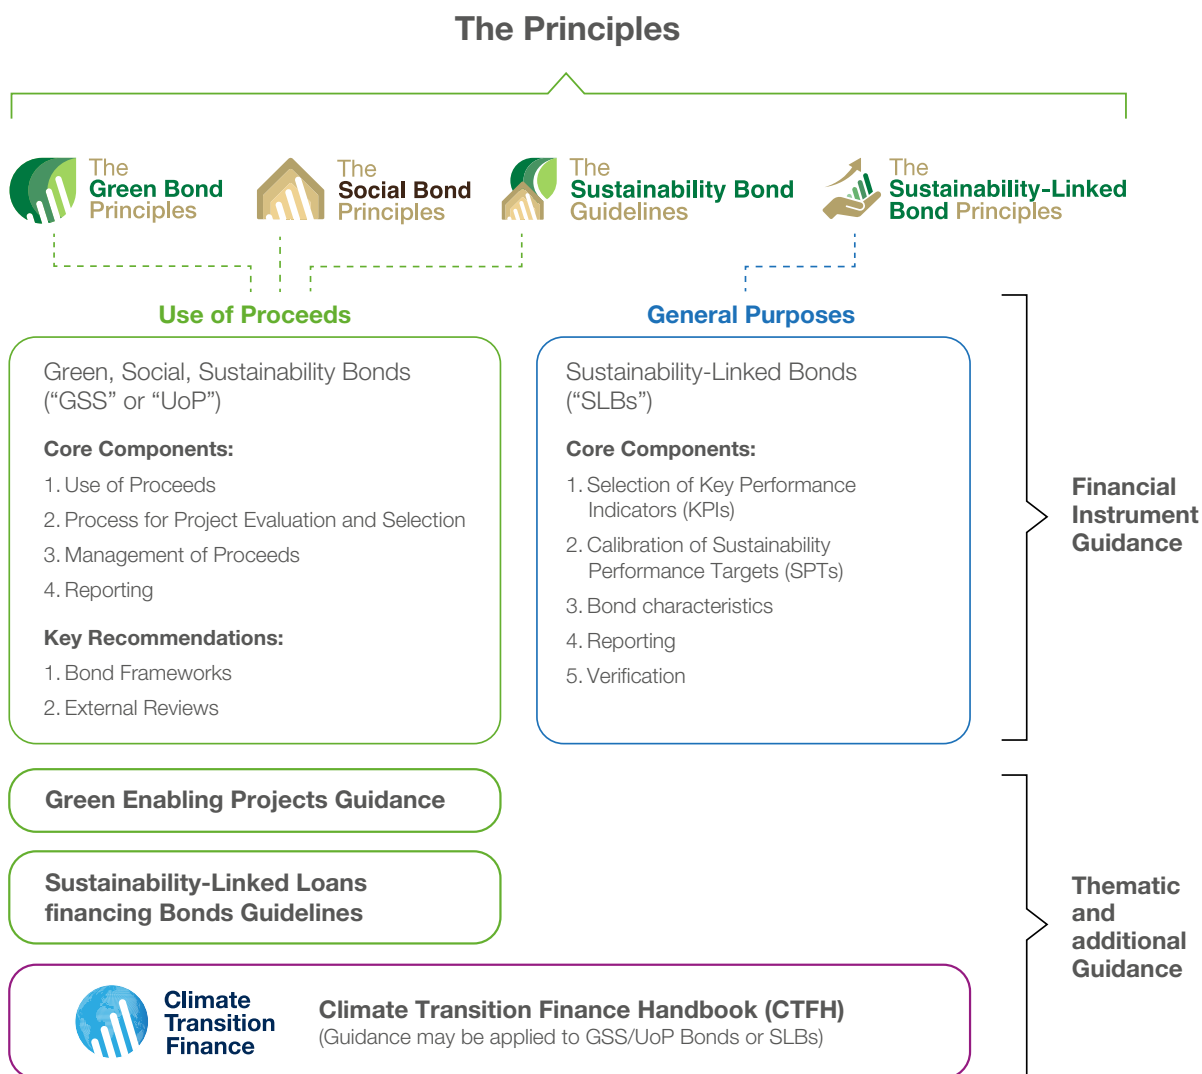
The Principles

The Green Bond Principles

The Social Bond Principles

The Sustainability Bond Guidelines

The Sustainability-Linked Bond Principles

Use of Proceeds

General Purposes

Green, Social, Sustainability Bonds (“GSS” or “UoP”)

Core Components:

1. Use of Proceeds
2. Process for Project Evaluation and Selection
3. Management of Proceeds
4. Reporting

Key Recommendations:

1. Bond Frameworks
2. External Reviews

Sustainability-Linked Bonds (“SLBs”)

Core Components:

1. Selection of Key Performance Indicators (KPIs)
2. Calibration of Sustainability Performance Targets (SPTs)
3. Bond characteristics
4. Reporting
5. Verification

Financial Instrument Guidance

Green Enabling Projects Guidance

Sustainability-Linked Loans financing Bonds Guidelines

Climate Transition Finance

Climate Transition Finance Handbook (CTFH)
(Guidance may be applied to GSS/UoP Bonds or SLBs)

Thematic and additional Guidance